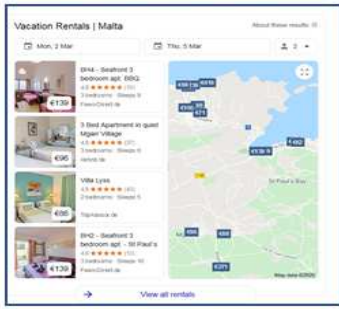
Vacation Rentals | Malta

About these results

Mon, 2 Mar

Thu, 5 Mar

2

€139

BH4 - Seafront 3 bedroom apt - BBQ

4.8 ★★★★★ (55)

3 bedrooms · Sleeps 6

FeWo-Direkt.de

€96

3 Bed Apartment in quiet Mgarr Village

4.5 ★★★★★ (16)

3 bedrooms · Sleeps 6

Airbnb.de

€86

Villa Lyss

4.5 ★★★★★ (40)

2 bedrooms · Sleeps 5

Tripadvisor.de

€139

BH2 - Seafront 3 bedroom apt - St Paul's

4.6 ★★★★★ (50)

3 bedrooms · Sleeps 10

FeWo-Direkt.de

€139

€96

€86

€139

€82

€67

€96

€88

€371

St Paul's Bay

Map data ©2020

View all rentals